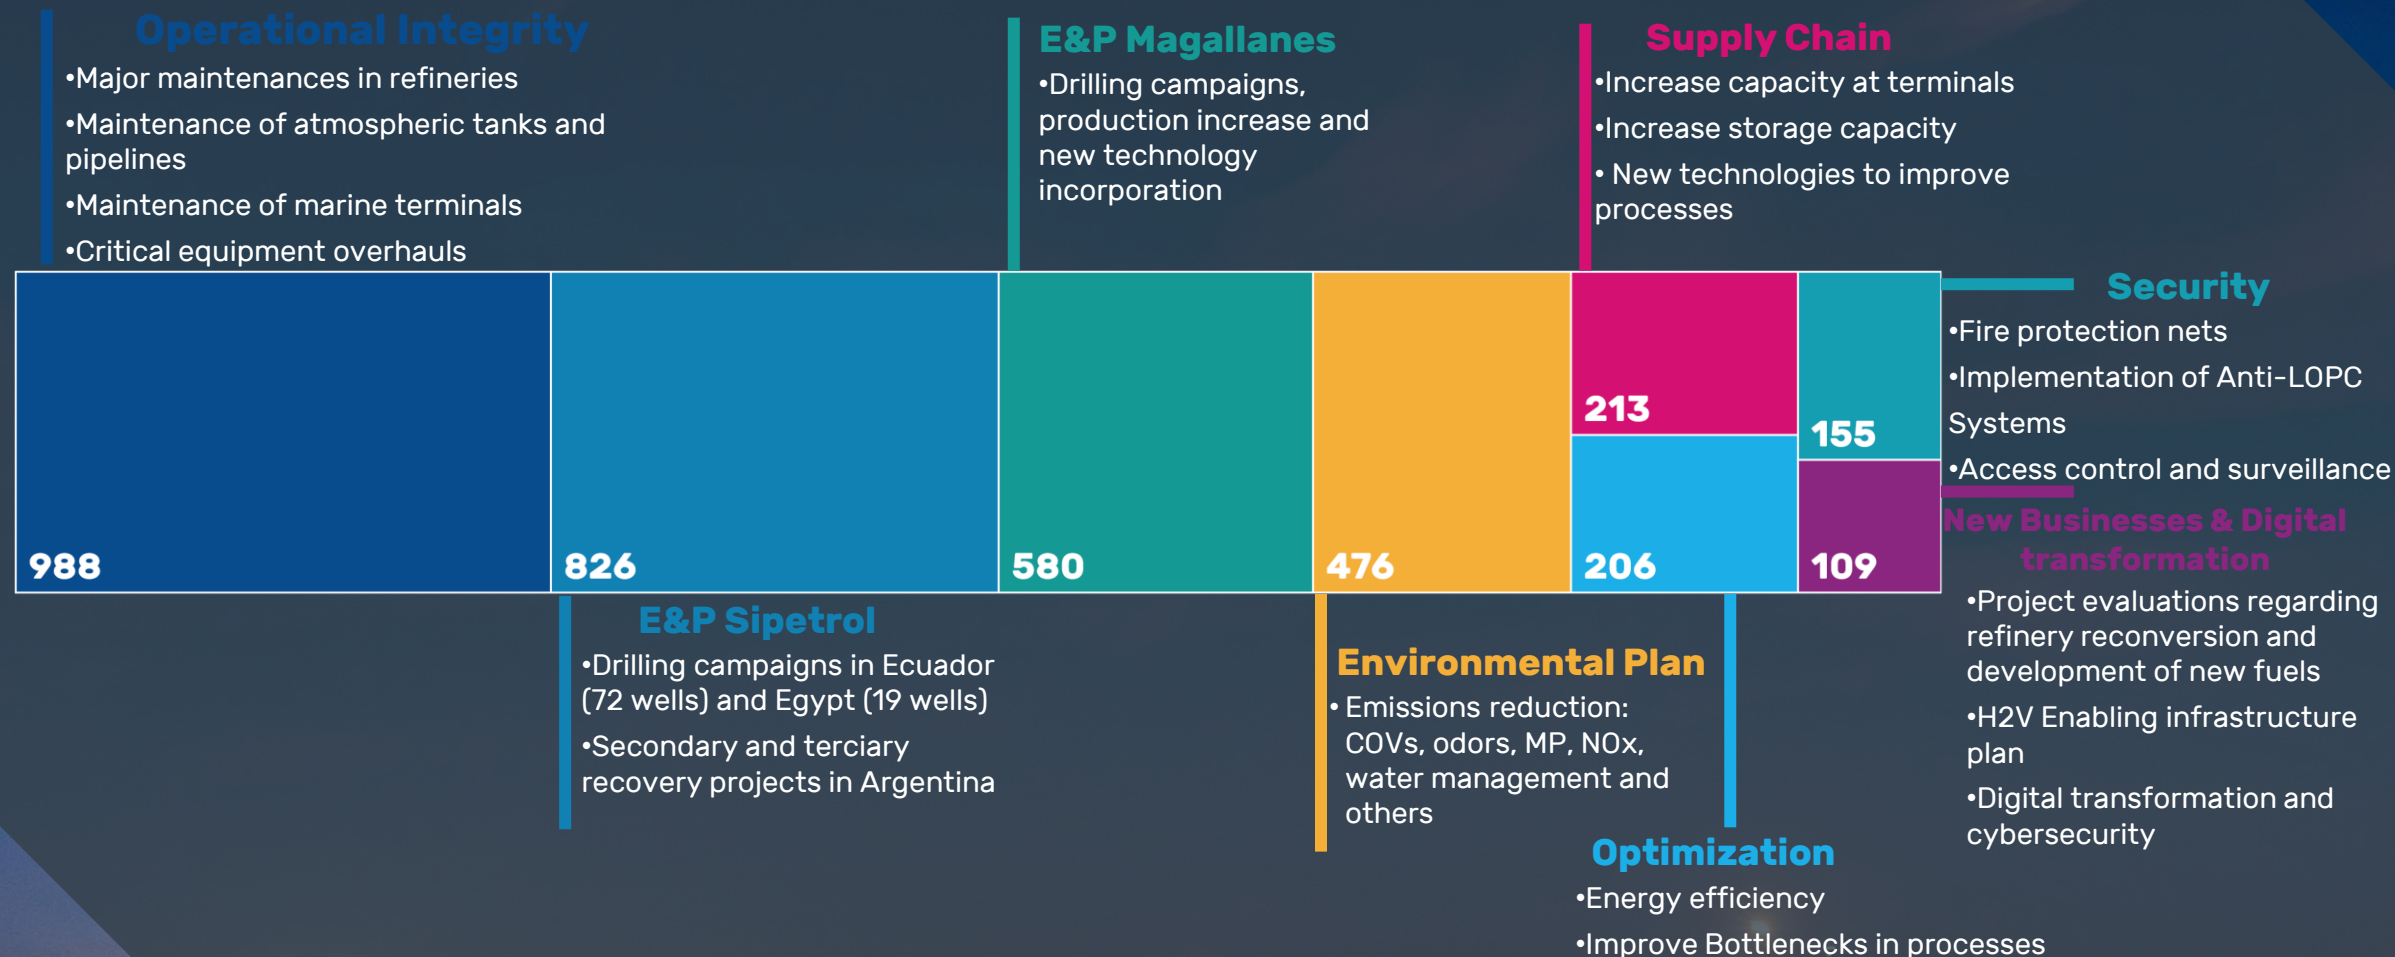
Operational Integrity
•Major maintenances in refineries
•Maintenance of atmospheric tanks and pipelines
•Maintenance of marine terminals
•Critical equipment overhauls

E&P Magallanes
•Drilling campaigns, production increase and new technology incorporation

Supply Chain
•Increase capacity at terminals
•Increase storage capacity
• New technologies to improve processes

Security
•Fire protection nets
•Implementation of Anti-LOPC Systems
•Access control and surveillance

988

826

580

476

213

206

155

109

New Businesses & Digital transformation
•Project evaluations regarding refinery reconversion and development of new fuels
•H2V Enabling infrastructure plan
•Digital transformation and cybersecurity

E&P Sipetrol
•Drilling campaigns in Ecuador (72 wells) and Egypt (19 wells)
•Secondary and terciary recovery projects in Argentina

Environmental Plan
• Emissions reduction: COVs, odors, MP, NOx, water management and others

Optimization
•Energy efficiency
•Improve Bottlenecks in processes